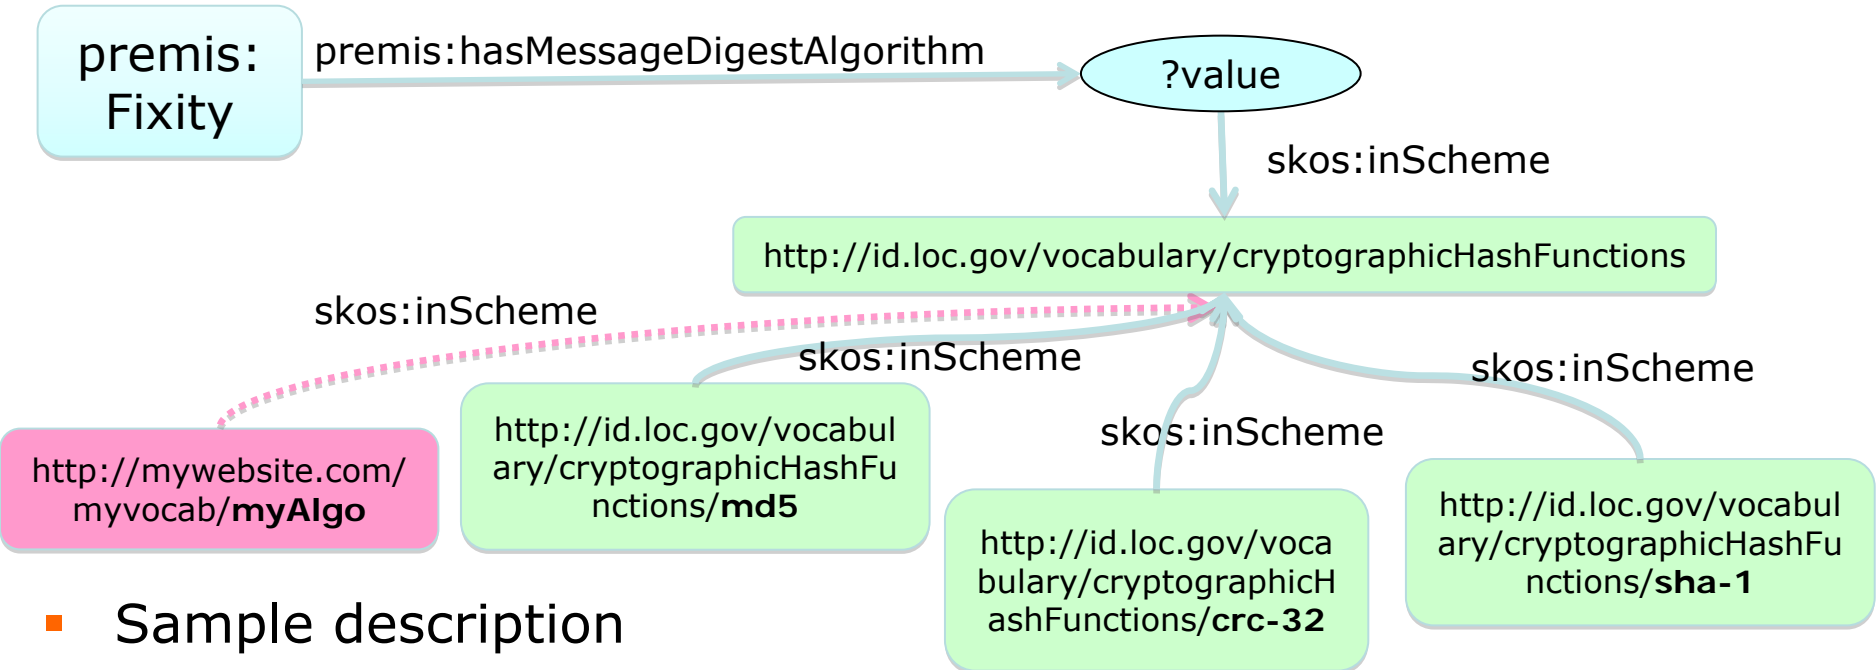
premis: Fixity

premis:hasMessageDigestAlgorithm

?value

skos:inScheme

http://id.loc.gov/vocabulary/cryptographicHashFunctions

skos:inScheme

skos:inScheme

skos:inScheme

skos:inScheme

http://mywebsite.com/myvocab/**myAlgo**

http://id.loc.gov/vocabulary/cryptographicHashFunctions/**md5**

http://id.loc.gov/vocabulary/cryptographicHashFunctions/**crc-32**

http://id.loc.gov/vocabulary/cryptographicHashFunctions/**sha-1**

Sample description